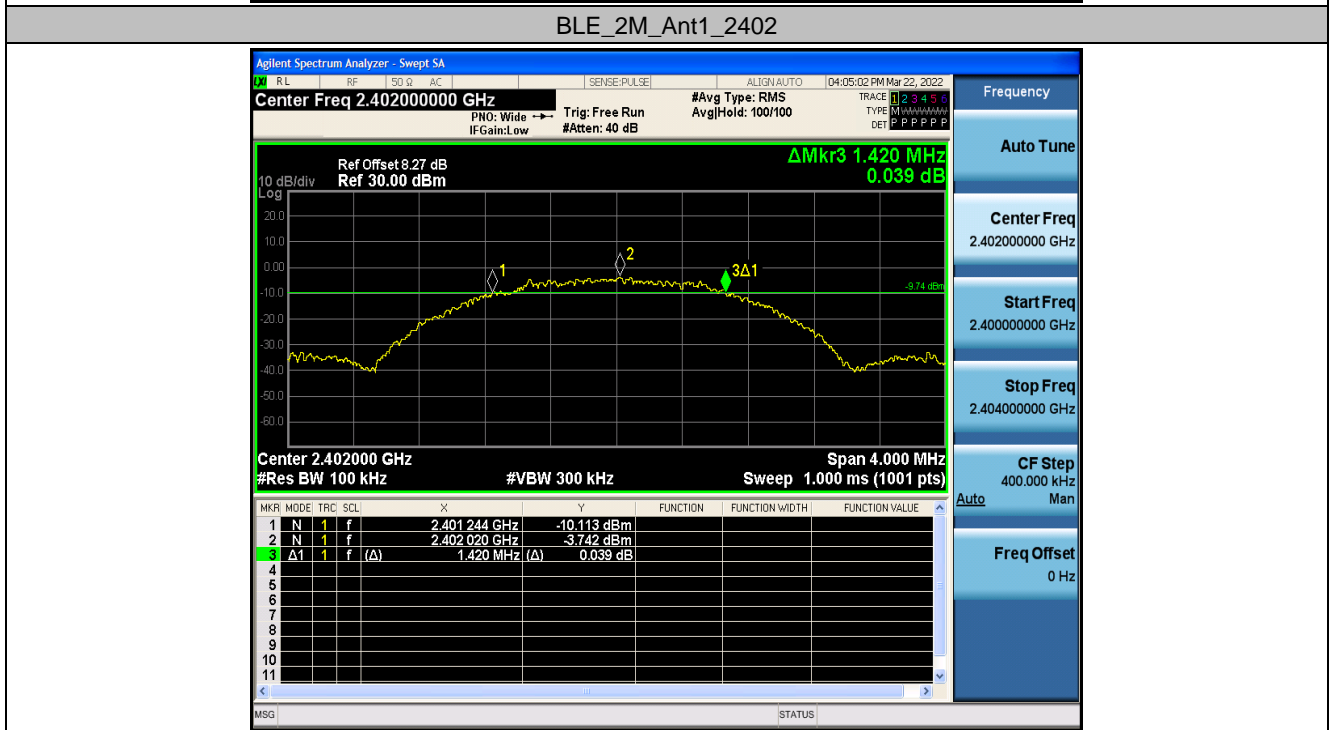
BLE_2M_Ant1_2402

Agilent Spectrum Analyzer - Swept SA

RL RF 50 Ω AC SENSE:PULSE ALIGN AUTO 04:05:02 PM Mar 22, 2022

Center Freq 2.402000000 GHz

PNO: Wide IFGain:Low

Trig: Free Run #Atten: 40 dB

#Avg Type: RMS Avg|Hold: 100/100

TRACE 1 2 3 4 5 6 TYPE M DET P P P P P P

Frequency

Ref Offset 8.27 dB
10 dB/div Ref 30.00 dBm
Log

ΔMkr3 1.420 MHz
0.039 dB

20.0
10.0
0.00
-10.0
-20.0
-30.0
-40.0
-50.0
-60.0

1
2
3Δ1
-9.74 dBm

Center 2.402000 GHz
#Res BW 100 kHz
#VBW 300 kHz
Span 4.000 MHz
Sweep 1.000 ms (1001 pts)

| MKR | MODE | TRC | SCL | X | | Y | FUNCTION | FUNCTION WIDTH | FUNCTION VALUE |
|---|---|---|---|---|---|---|---|---|---|
| 1 | N | 1 | f | 2.401 244 GHz | | -10.113 dBm | | | |
| 2 | N | 1 | f | 2.402 020 GHz | | -3.742 dBm | | | |
| 3 | Δ1 | 1 | f (Δ) | 1.420 MHz | (Δ) | 0.039 dB | | | |
| 4 | | | | | | | | | |
| 5 | | | | | | | | | |
| 6 | | | | | | | | | |
| 7 | | | | | | | | | |
| 8 | | | | | | | | | |
| 9 | | | | | | | | | |
| 10 | | | | | | | | | |
| 11 | | | | | | | | | |

Auto Tune

Center Freq
2.402000000 GHz

Start Freq
2.400000000 GHz

Stop Freq
2.404000000 GHz

CF Step
400.000 kHz
Auto Man

Freq Offset
0 Hz

MSG STATUS